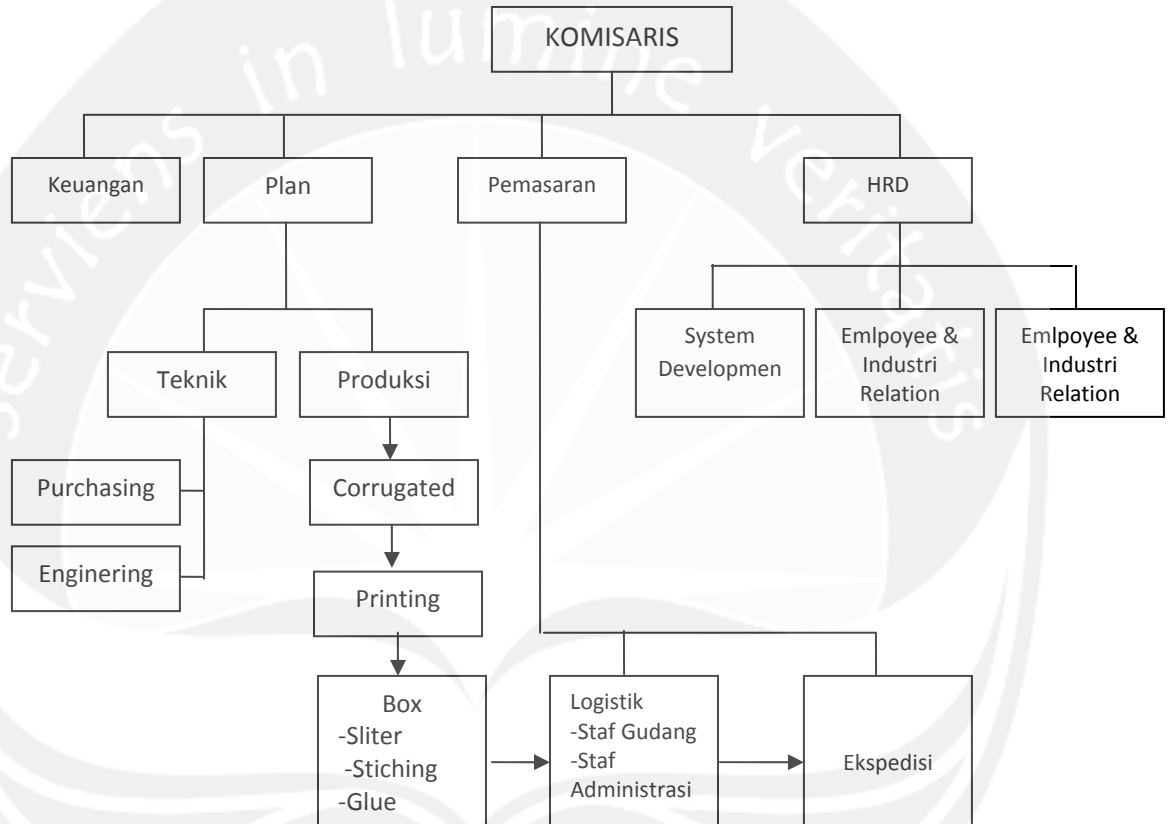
KOMISARIS

Keuangan

Plan

Pemasaran

HRD

System Developmen

Emlpoyee & Industri Relation

Emlpoyee & Industri Relation

Teknik

Produksi

Purchasing

Enginering

Corrugated

Printing

Box
-Sliter
-Stiching
-Glue

Logistik
-Staf Gudang
-Staf Administrasi

Ekspedisi